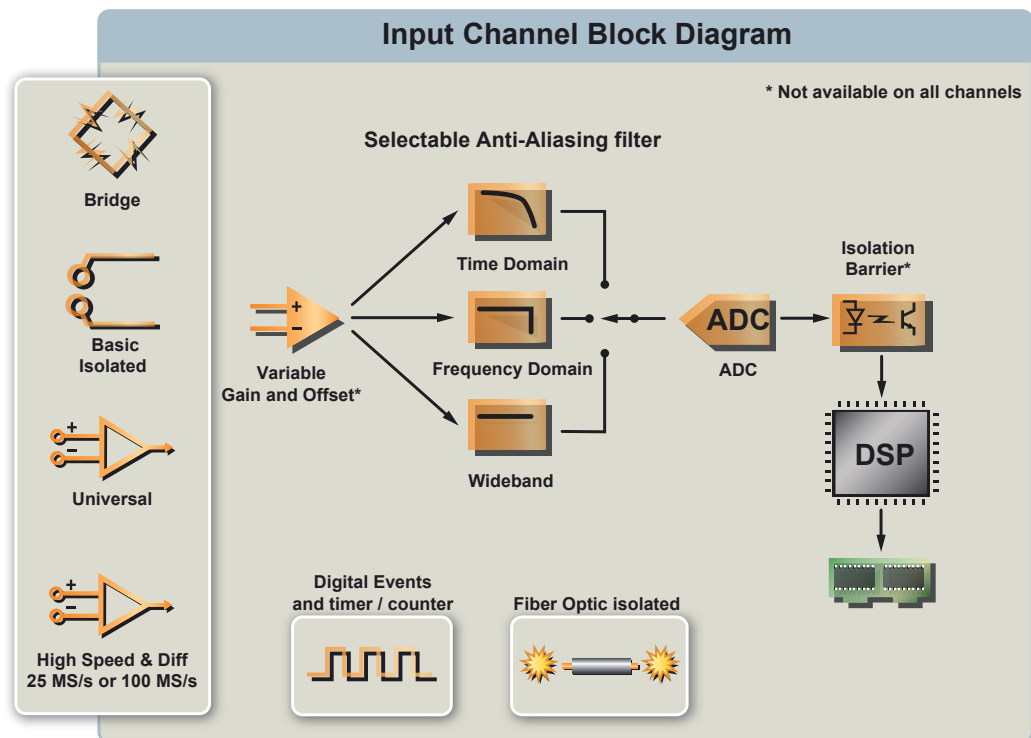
Input Channel Block Diagram

* Not available on all channels

Bridge

Basic Isolated

+
−
Universal

+
−
High Speed & Diff 25 MS/s or 100 MS/s

Selectable Anti-Aliasing filter

+
−
Variable Gain and Offset*

Time Domain

Frequency Domain

Wideband

ADC

ADC

Isolation Barrier*

DSP

Digital Events and timer / counter

Fiber Optic isolated